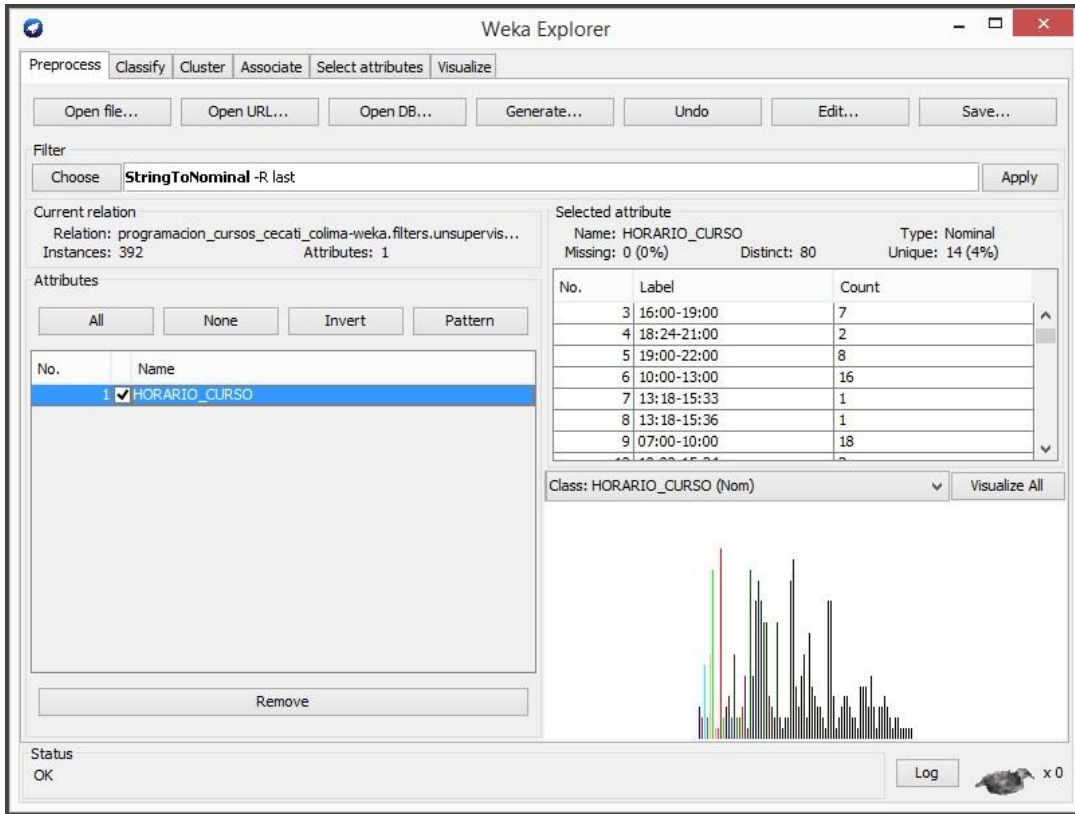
Weka Explorer

Preprocess | Classify | Cluster | Associate | Select attributes | Visualize

Open file... | Open URL... | Open DB... | Generate... | Undo | Edit... | Save...

Filter
Choose **StringToNominal** -R last
Apply

Current relation
Relation: programacion_cursos_cecati_colima-weka.filters.unsupervis...
Instances: 392
Attributes: 1

Selected attribute
Name: HORARIO_CURSO
Type: Nominal
Missing: 0 (0%)
Distinct: 80
Unique: 14 (4%)

Attributes
All | None | Invert | Pattern

| No. | | Name |
|---|---|---|
| 1 | ✓ | HORARIO_CURSO |

| No. | Label | Count |
|---|---|---|
| 3 | 16:00-19:00 | 7 |
| 4 | 18:24-21:00 | 2 |
| 5 | 19:00-22:00 | 8 |
| 6 | 10:00-13:00 | 16 |
| 7 | 13:18-15:33 | 1 |
| 8 | 13:18-15:36 | 1 |
| 9 | 07:00-10:00 | 18 |
| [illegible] | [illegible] | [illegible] |

Class: HORARIO_CURSO (Nom)
Visualize All

Remove

Status
OK

Log
x 0